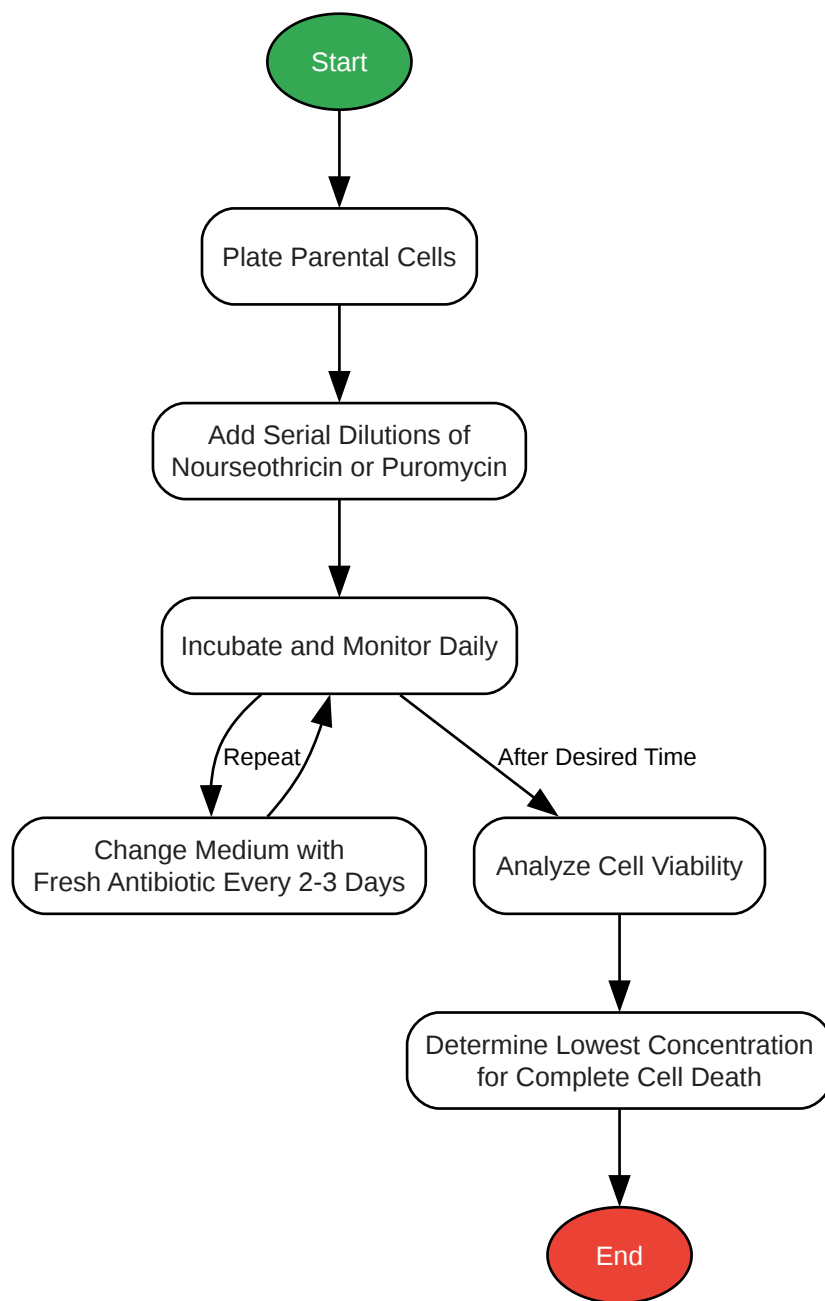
Start

Plate Parental Cells

Add Serial Dilutions of Nourseothricin or Puromycin

Incubate and Monitor Daily

Repeat

After Desired Time

Change Medium with Fresh Antibiotic Every 2-3 Days

Analyze Cell Viability

Determine Lowest Concentration for Complete Cell Death

End